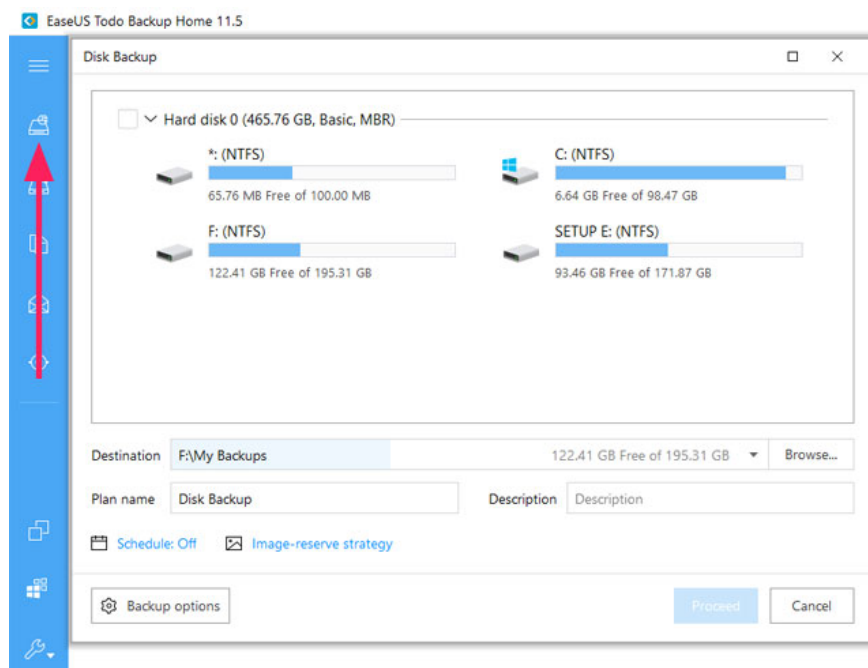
EaseUS Todo Backup Home 11.5

Disk Backup

Hard disk 0 (465.76 GB, Basic, MBR)

*: (NTFS)
65.76 MB Free of 100.00 MB

C: (NTFS)
6.64 GB Free of 98.47 GB

F: (NTFS)
122.41 GB Free of 195.31 GB

SETUP E: (NTFS)
93.46 GB Free of 171.87 GB

Destination F:\My Backups 122.41 GB Free of 195.31 GB Browse...

Plan name Disk Backup Description Description

Schedule: Off Image-reserve strategy

Backup options Proceed Cancel